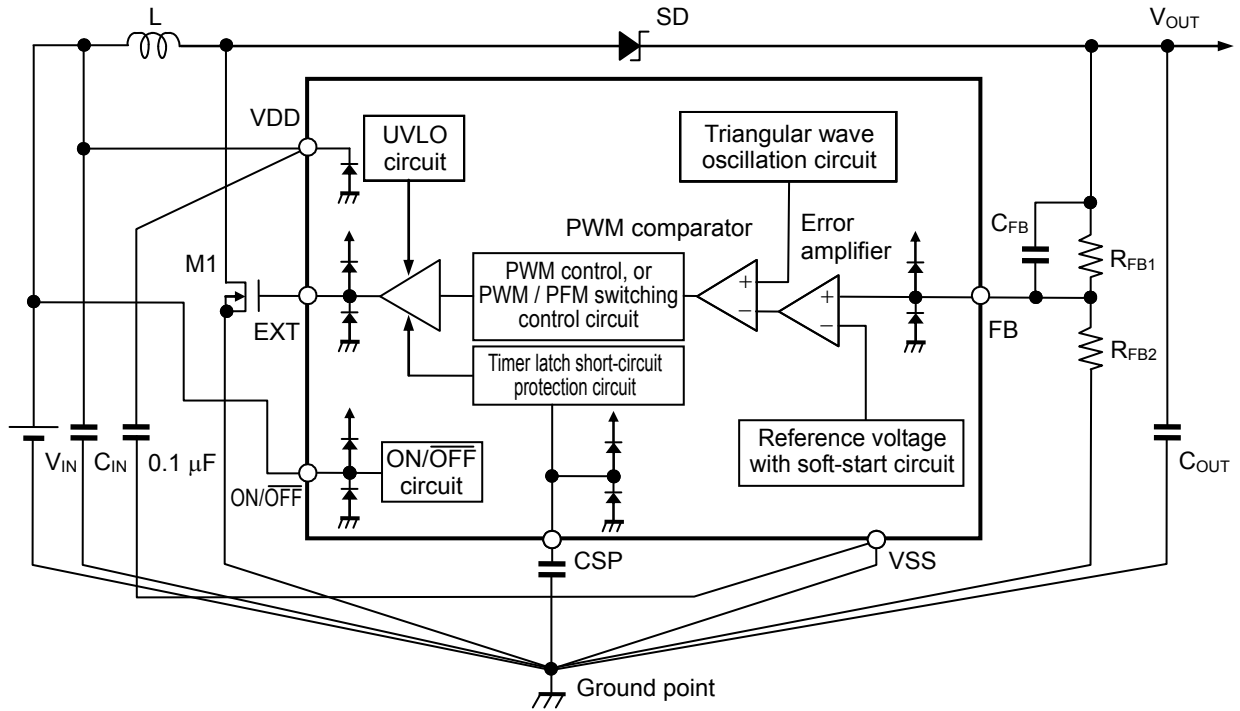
L

SD

$V_{OUT}$

VDD

UVLO circuit

Triangular wave oscillation circuit

PWM comparator

Error amplifier

$C_{FB}$

$R_{FB1}$

M1

EXT

PWM control, or PWM / PFM switching control circuit

+

−

+

−

FB

$R_{FB2}$

Timer latch short-circuit protection circuit

Reference voltage with soft-start circuit

$V_{IN}$

$C_{IN}$

0.1 μF

ON/$\overline{OFF}$ circuit

ON/$\overline{OFF}$

$C_{OUT}$

CSP

VSS

Ground point